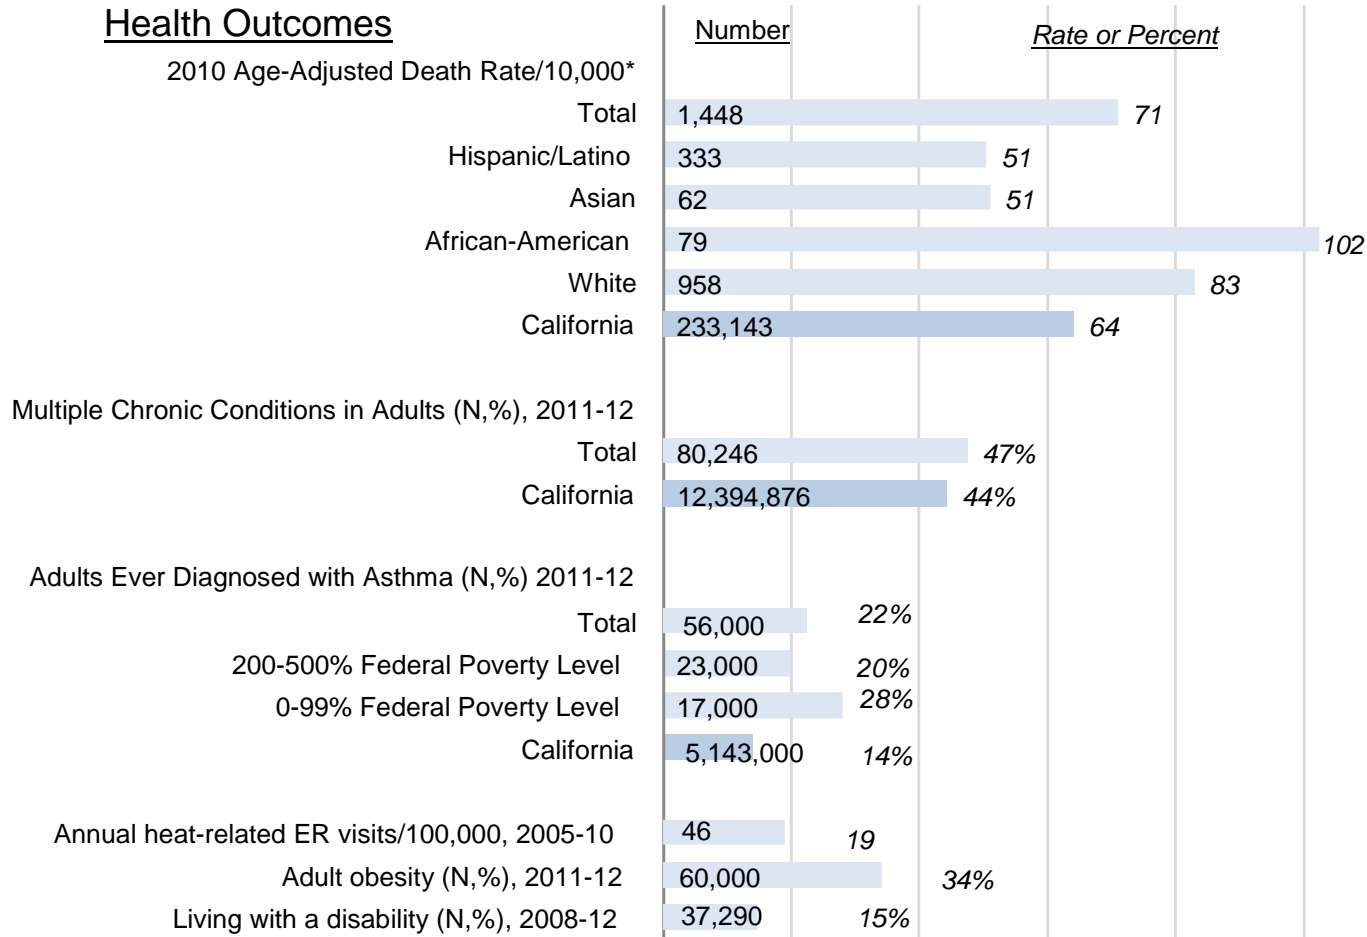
Health Outcomes

Number

Rate or Percent

2010 Age-Adjusted Death Rate/10,000*

| | Number | Rate or Percent |
|---|---|---|
| Total | 1,448 | 71 |
| Hispanic/Latino | 333 | 51 |
| Asian | 62 | 51 |
| African-American | 79 | 102 |
| White | 958 | 83 |
| California | 233,143 | 64 |

Multiple Chronic Conditions in Adults (N,%), 2011-12

| | Number | Rate or Percent |
|---|---|---|
| Total | 80,246 | 47% |
| California | 12,394,876 | 44% |

Adults Ever Diagnosed with Asthma (N,%) 2011-12

| | Number | Rate or Percent |
|---|---|---|
| Total | 56,000 | 22% |
| 200-500% Federal Poverty Level | 23,000 | 20% |
| 0-99% Federal Poverty Level | 17,000 | 28% |
| California | 5,143,000 | 14% |

| | Number | Rate or Percent |
|---|---|---|
| Annual heat-related ER visits/100,000, 2005-10 | 46 | 19 |
| Adult obesity (N,%), 2011-12 | 60,000 | 34% |
| Living with a disability (N,%), 2008-12 | 37,290 | 15% |